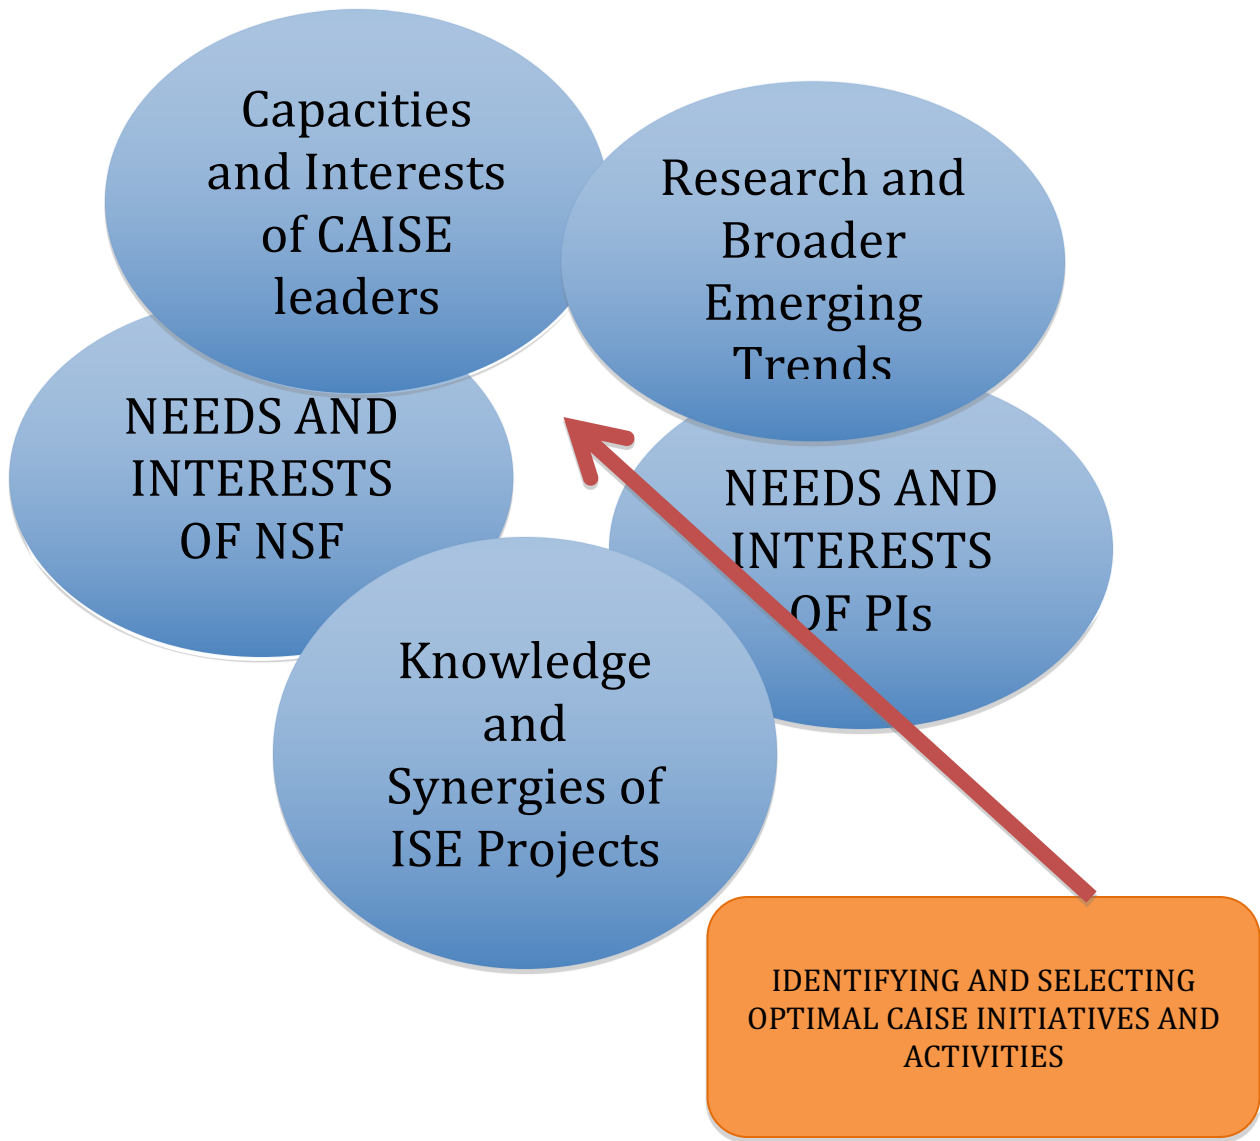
Capacities and Interests of CAISE leaders

Research and Broader Emerging Trends

NEEDS AND INTERESTS OF NSF

NEEDS AND INTERESTS OF PIs

Knowledge and Synergies of ISE Projects

IDENTIFYING AND SELECTING OPTIMAL CAISE INITIATIVES AND ACTIVITIES